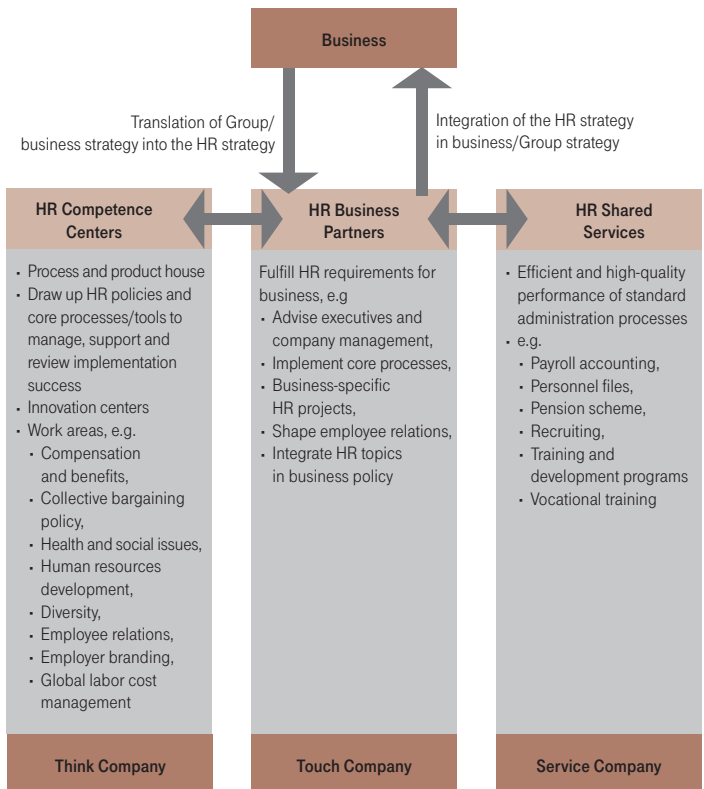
Business

Translation of Group/ business strategy into the HR strategy

Integration of the HR strategy in business/Group strategy

HR Competence Centers

- Process and product house
- Draw up HR policies and core processes/tools to manage, support and review implementation success
- Innovation centers
- Work areas, e.g.
  - Compensation and benefits,
  - Collective bargaining policy,
  - Health and social issues,
  - Human resources development,
  - Diversity,
  - Employee relations,
  - Employer branding,
  - Global labor cost management

Think Company

HR Business Partners

Fulfill HR requirements for business, e.g
- Advise executives and company management,
- Implement core processes,
- Business-specific HR projects,
- Shape employee relations,
- Integrate HR topics in business policy

Touch Company

HR Shared Services

- Efficient and high-quality performance of standard administration processes
- e.g.
  - Payroll accounting,
  - Personnel files,
  - Pension scheme,
  - Recruiting,
  - Training and development programs
  - Vocational training

Service Company